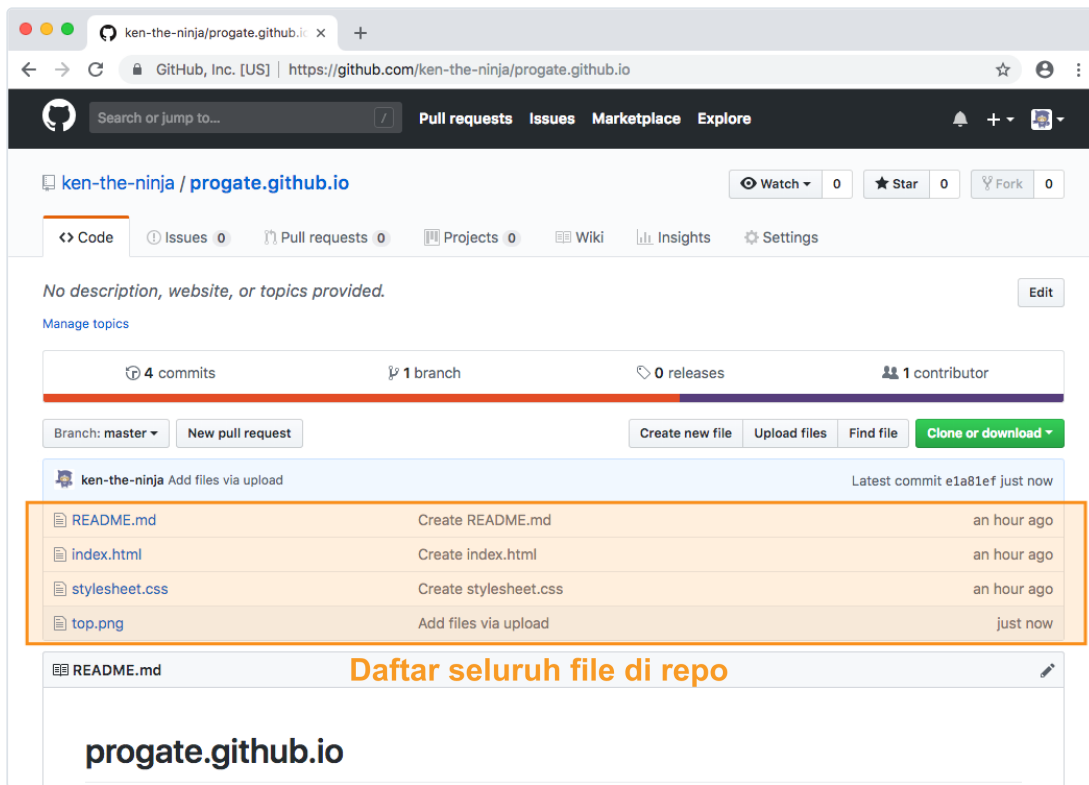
ken-the-ninja/progate.github.io ×
+

GitHub, Inc. [US] | https://github.com/ken-the-ninja/progate.github.io

Search or jump to... / Pull requests Issues Marketplace Explore

ken-the-ninja / progate.github.io

Watch 0 Star 0 Fork 0

Code Issues 0 Pull requests 0 Projects 0 Wiki Insights Settings

No description, website, or topics provided.

Edit

Manage topics

4 commits 1 branch 0 releases 1 contributor

Branch: master New pull request Create new file Upload files Find file Clone or download

ken-the-ninja Add files via upload Latest commit e1a81ef just now

| README.md | Create README.md | an hour ago |
|---|---|---|
| index.html | Create index.html | an hour ago |
| stylesheet.css | Create stylesheet.css | an hour ago |
| top.png | Add files via upload | just now |

README.md

Daftar seluruh file di repo

progate.github.io